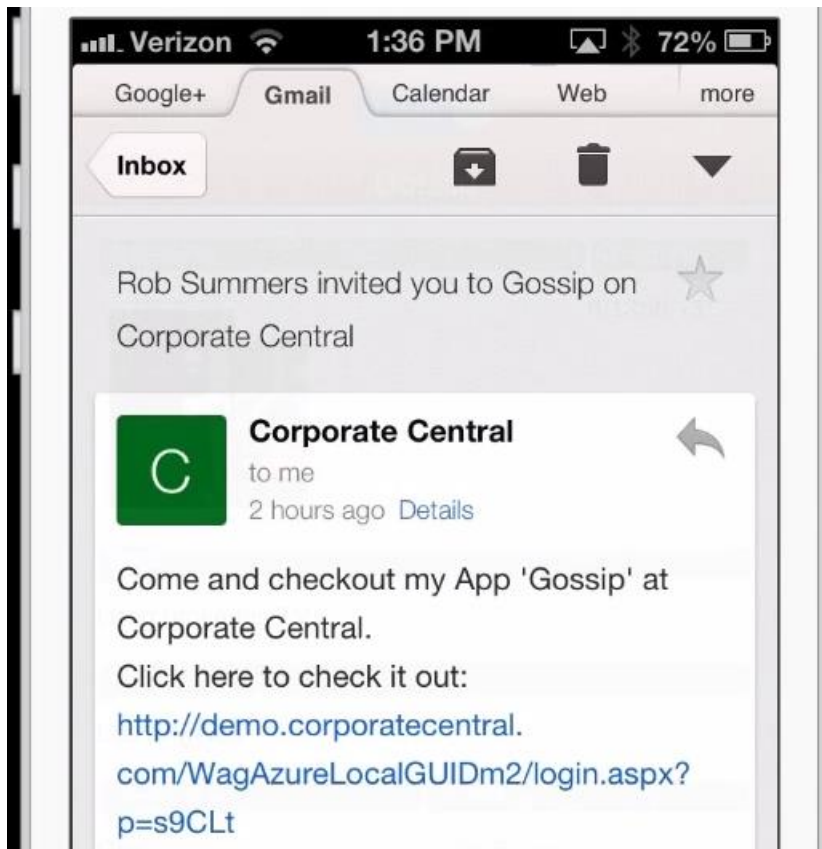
Verizon 1:36 PM 72%

Google+ Gmail Calendar Web more

Inbox

Rob Summers invited you to Gossip on Corporate Central

C

Corporate Central
to me
2 hours ago Details

Come and checkout my App 'Gossip' at Corporate Central.
Click here to check it out:
http://demo.corporatecentral.com/WagAzureLocalGUIDm2/login.aspx?p=s9CLt